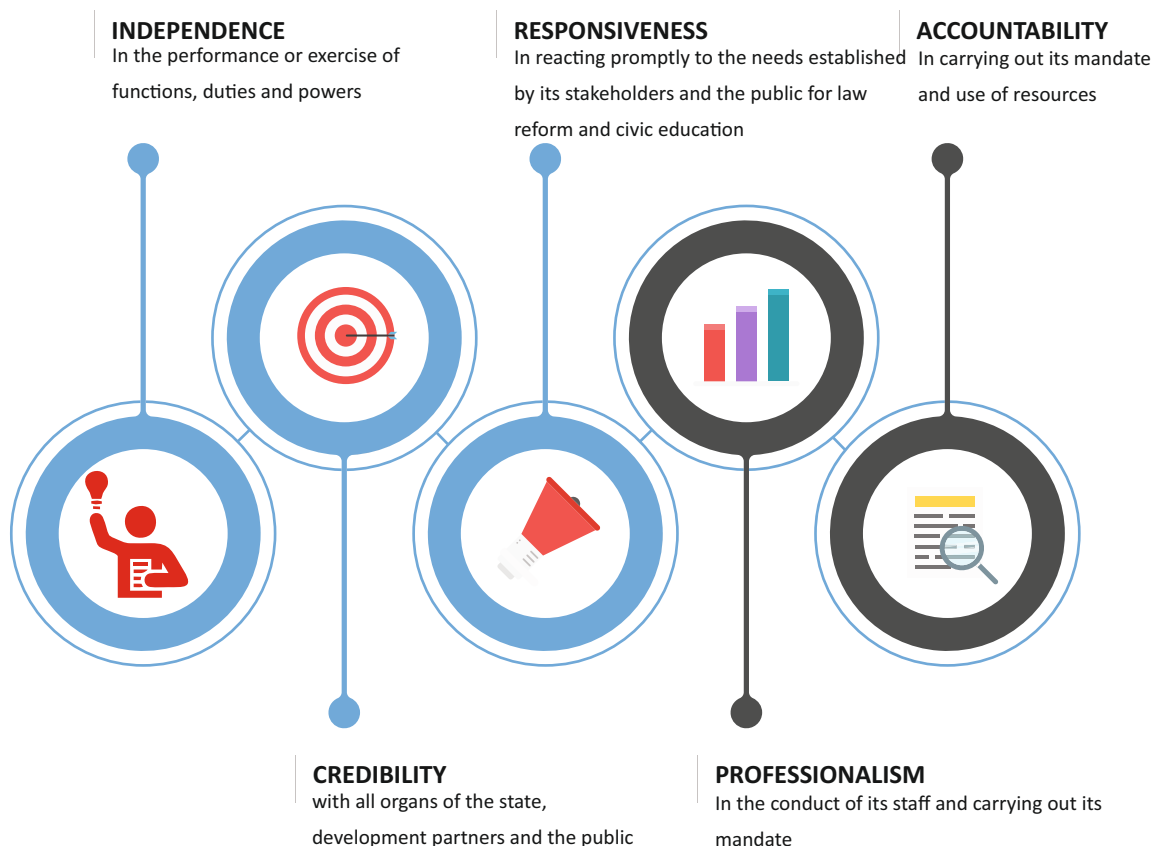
INDEPENDENCE
In the performance or exercise of functions, duties and powers

RESPONSIVENESS
In reacting promptly to the needs established by its stakeholders and the public for law reform and civic education

ACCOUNTABILITY
In carrying out its mandate and use of resources

CREDIBILITY
with all organs of the state, development partners and the public

PROFESSIONALISM
In the conduct of its staff and carrying out its mandate